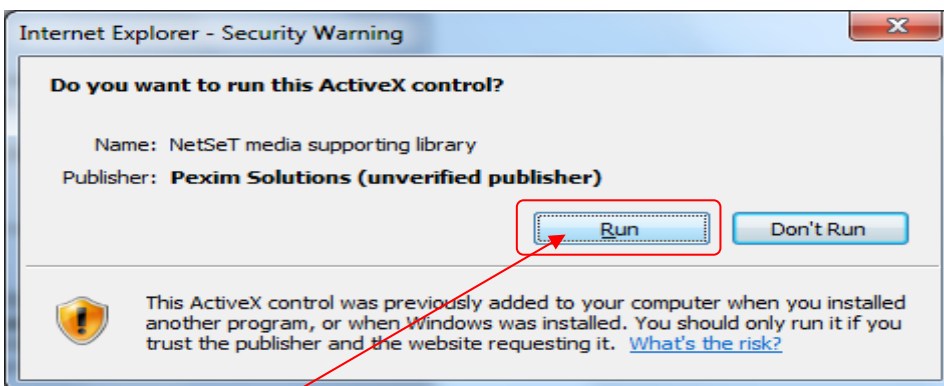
Internet Explorer - Security Warning

Do you want to run this ActiveX control?

Name: NetSeT media supporting library

Publisher: Pexim Solutions (unverified publisher)

Run

Don't Run

This ActiveX control was previously added to your computer when you installed another program, or when Windows was installed. You should only run it if you trust the publisher and the website requesting it. What's the risk?